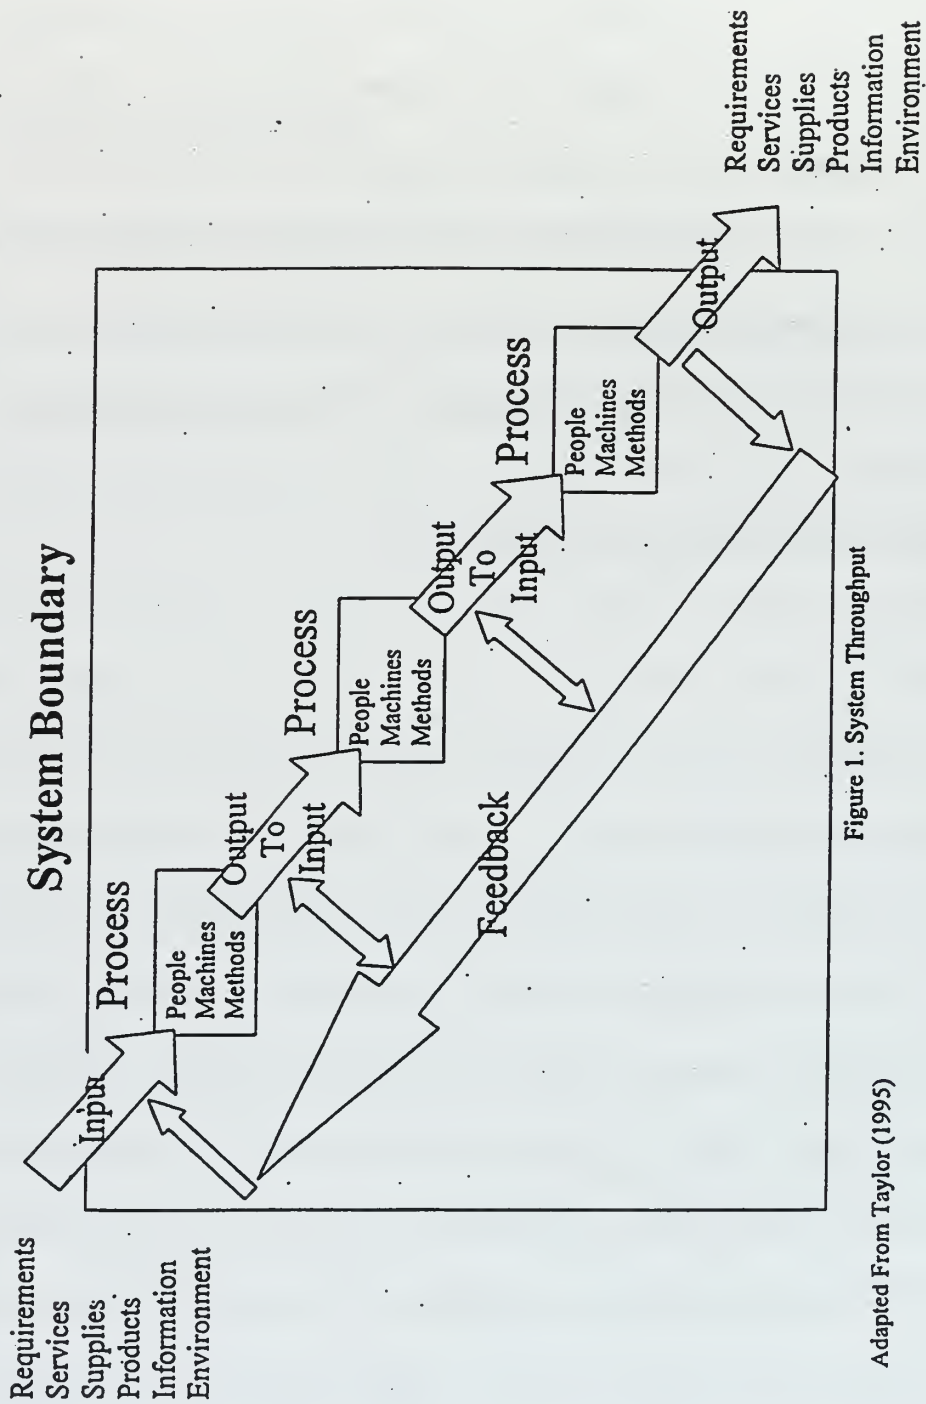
System Boundary

Requirements
Services
Supplies
Products
Information
Environment

Input

Process

People
Machines
Methods

Output
To
Input

Process

People
Machines
Methods

Output
To
Input

Process

People
Machines
Methods

Output

Requirements
Services
Supplies
Products
Information
Environment

Feedback

Figure 1. System Throughput

Adapted From Taylor (1995)